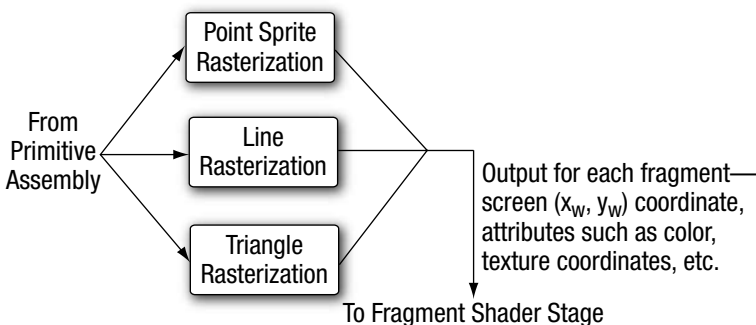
From Primitive Assembly

Point Sprite Rasterization

Line Rasterization

Triangle Rasterization

Output for each fragment—screen ($x_w$, $y_w$) coordinate, attributes such as color, texture coordinates, etc.

To Fragment Shader Stage